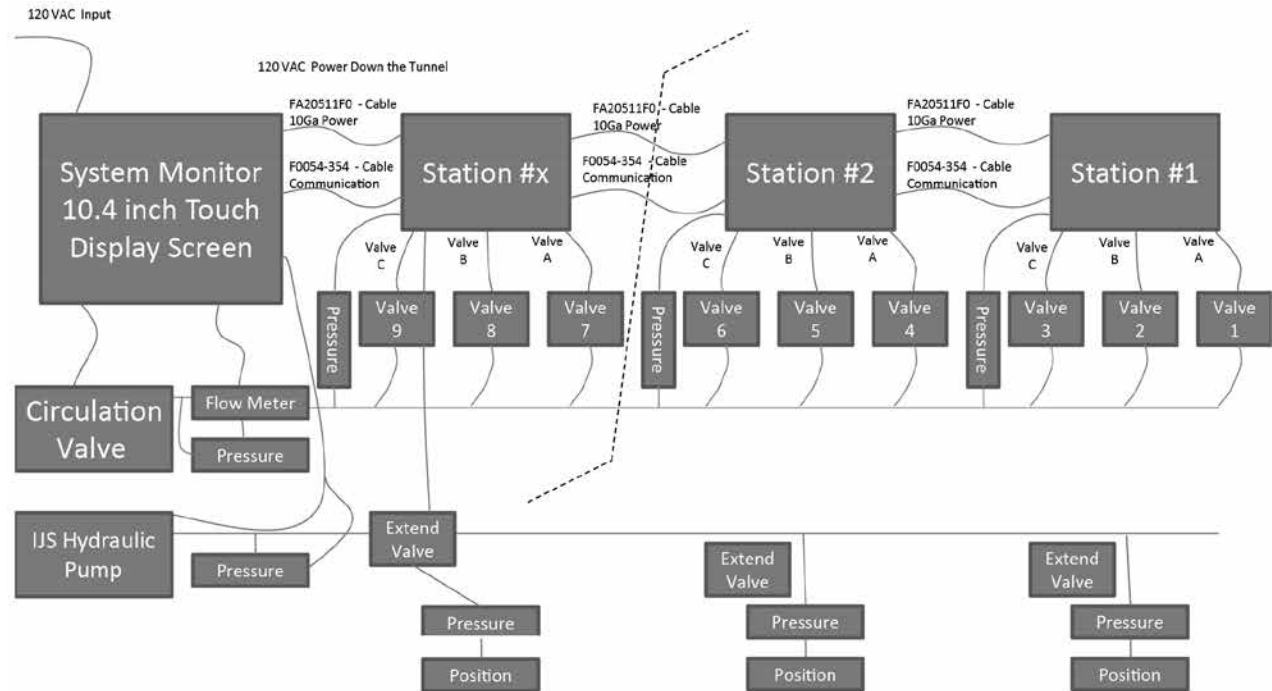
120 VAC Input

120 VAC Power Down the Tunnel

FA20511F0 - Cable 10Ga Power

F0054-354 - Cable Communication

System Monitor 10.4 inch Touch Display Screen

Station #x

FA20511F0 - Cable 10Ga Power

F0054-354 - Cable Communication

Station #2

FA20511F0 - Cable 10Ga Power

F0054-354 - Cable Communication

Station #1

Valve C

Valve B

Valve A

Pressure

Valve 9

Valve 8

Valve 7

Valve C

Valve B

Valve A

Pressure

Valve 6

Valve 5

Valve 4

Valve C

Valve B

Valve A

Pressure

Valve 3

Valve 2

Valve 1

Circulation Valve

Flow Meter

Pressure

IJS Hydraulic Pump

Pressure

Extend Valve

Pressure

Position

Extend Valve

Pressure

Position

Extend Valve

Pressure

Position